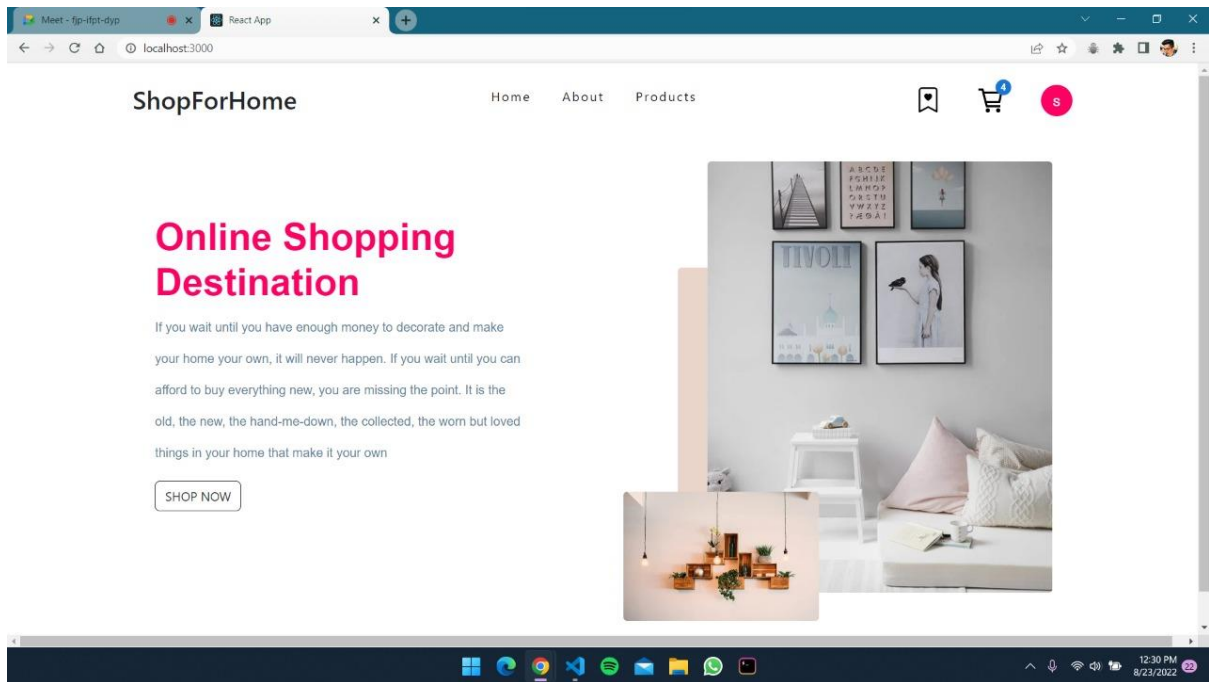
Meet - fjp-ifpt-dyp
React App
localhost:3000

ShopForHome

Home About Products

4

s

Online Shopping Destination

If you wait until you have enough money to decorate and make your home your own, it will never happen. If you wait until you can afford to buy everything new, you are missing the point. It is the old, the new, the hand-me-down, the collected, the worn but loved things in your home that make it your own

SHOP NOW

TIVOLI

12:30 PM
8/23/2022
22